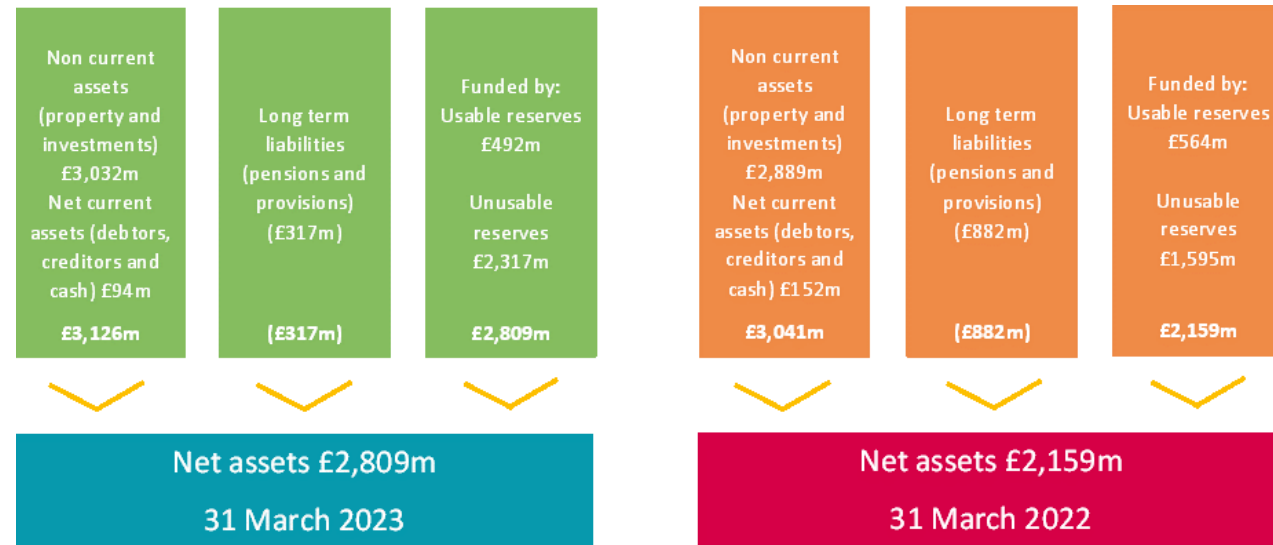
Non current assets (property and investments) £3,032m
Net current assets (debtors, creditors and cash) £94m

£3,126m

Long term liabilities (pensions and provisions) (£317m)

(£317m)

Funded by:
Usable reserves £492m

Unusable reserves £2,317m

£2,809m

Net assets £2,809m

31 March 2023

Non current assets (property and investments) £2,889m
Net current assets (debtors, creditors and cash) £152m

£3,041m

Long term liabilities (pensions and provisions) (£882m)

(£882m)

Funded by:
Usable reserves £564m

Unusable reserves £1,595m

£2,159m

Net assets £2,159m

31 March 2022